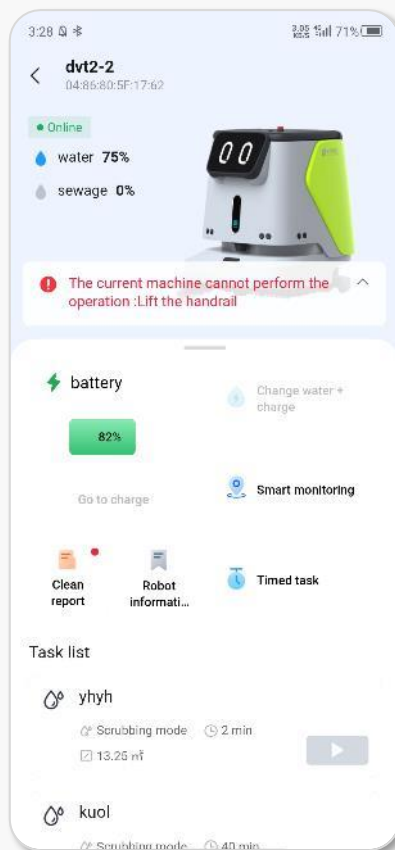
3:28 71%

dvt2-2
04:86:80:5F:17:62

Online
water 75%
sewage 0%

00

The current machine cannot perform the operation :Lift the handrail

battery
82%
Go to charge

Change water + charge

Smart monitoring

Clean report

Robot informati...

Timed task

Task list

yhyh
Scrubbing mode 2 min
13.25 m²

kuol
Scrubbing mode 40 min